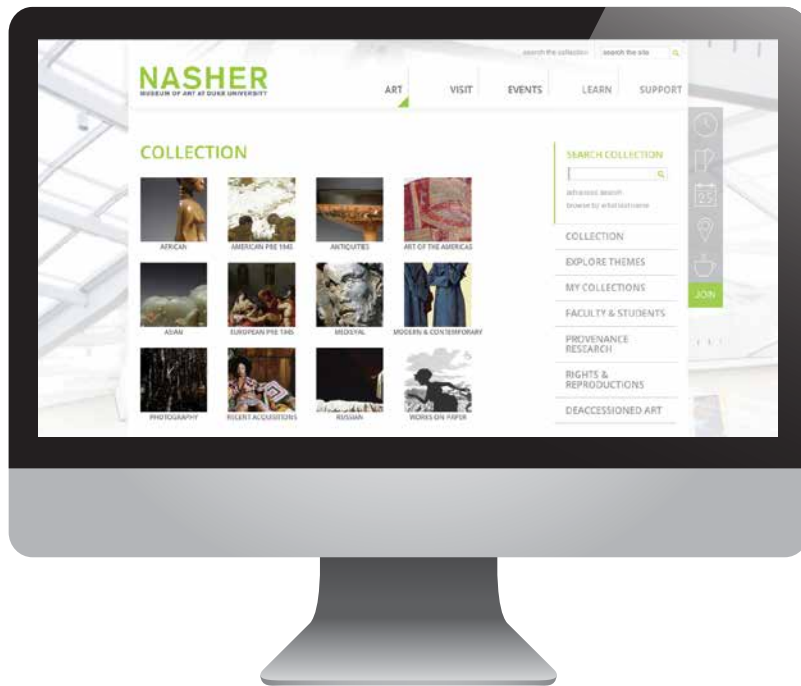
search the collection search the site

NASHER
MUSEUM OF ART AT DUKE UNIVERSITY

ART VISIT EVENTS LEARN SUPPORT

COLLECTION

AFRICAN
AMERICAN PRE 1945
ANTIQUITIES
ART OF THE AMERICAS
ASIAN
EUROPEAN PRE 1945
MEDIEVAL
MODERN & CONTEMPORARY
PHOTOGRAPHY
RECENT ACCESSIONS
RUSSIAN
WORKS ON PAPER

SEARCH COLLECTION
advanced search
browse by artist/name

COLLECTION
EXPLORE THEMES
MY COLLECTIONS
FACULTY & STUDENTS
PROVENANCE RESEARCH
RIGHTS & REPRODUCTIONS
DEACCESSIONED ART

25
JOIN